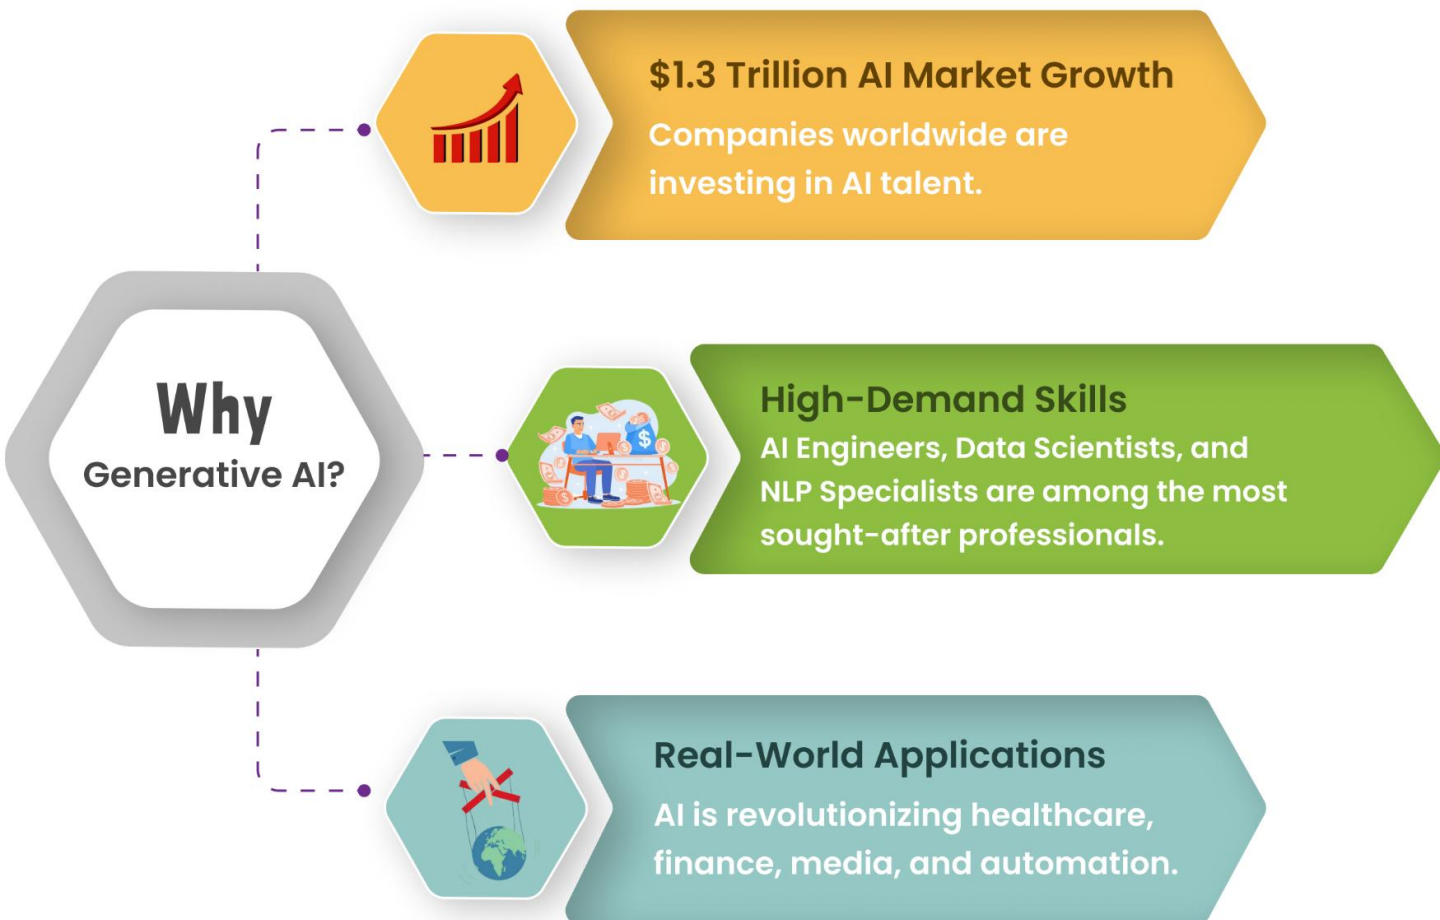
Why
Generative AI?

$1.3 Trillion AI Market Growth
Companies worldwide are investing in AI talent.

High-Demand Skills
AI Engineers, Data Scientists, and NLP Specialists are among the most sought-after professionals.

Real-World Applications
AI is revolutionizing healthcare, finance, media, and automation.